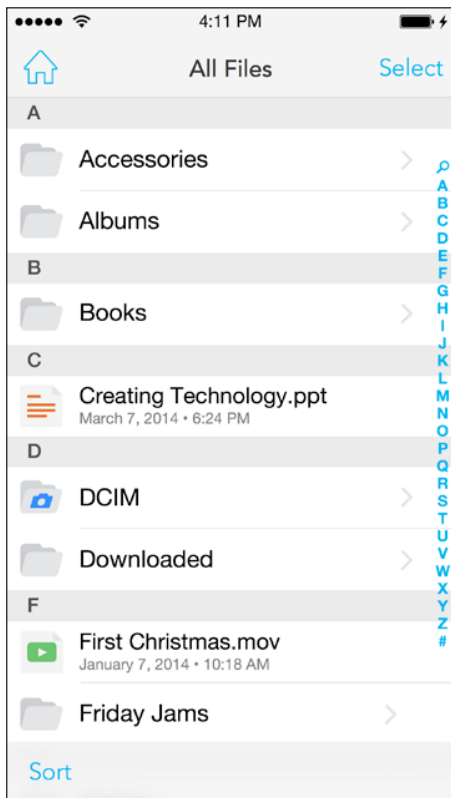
4:11 PM

All Files

Select

A

Accessories

Albums

B

Books

C

Creating Technology.ppt
March 7, 2014 • 6:24 PM

D

DCIM

Downloaded

F

First Christmas.mov
January 7, 2014 • 10:18 AM

Friday Jams

Sort

A
B
C
D
E
F
G
H
I
J
K
L
M
N
O
P
Q
R
S
T
U
V
W
X
Y
Z
#